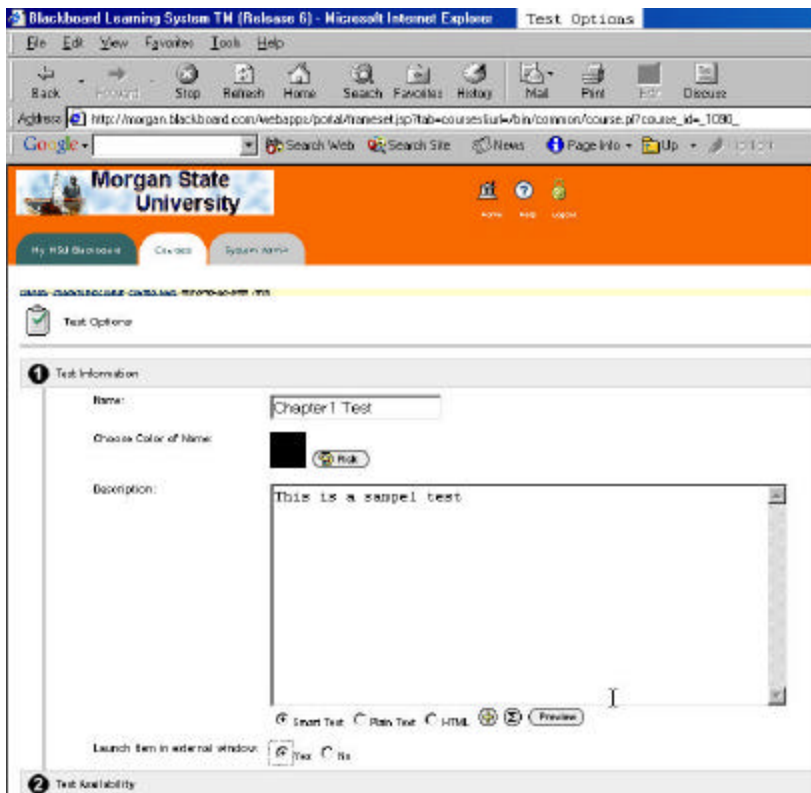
Blackboard Learning System TM (Release 6) - Microsoft Internet Explorer Test Options

File Edit View Favorites Tools Help

Back Forward Stop Refresh Home Search Favorites History Mail Print Edit Discuss

Address http://morgan.blackboard.com/webapps/portal/frameset.jsp?tab=courses&url=/bin/common/course.pl?course_id=_1080_

Google Search Web Search Site News Page Info Up

Morgan State University

Home Help Logout

My MSU Blackboard Courses System Admin

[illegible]

Test Options

Test Information

Name: Chapter 1 Test

Choose Color of Name: Pick

Description: This is a sampel test

Smart Text Plain Text HTML Preview

Launch item in external window: Yes No

Test Availability